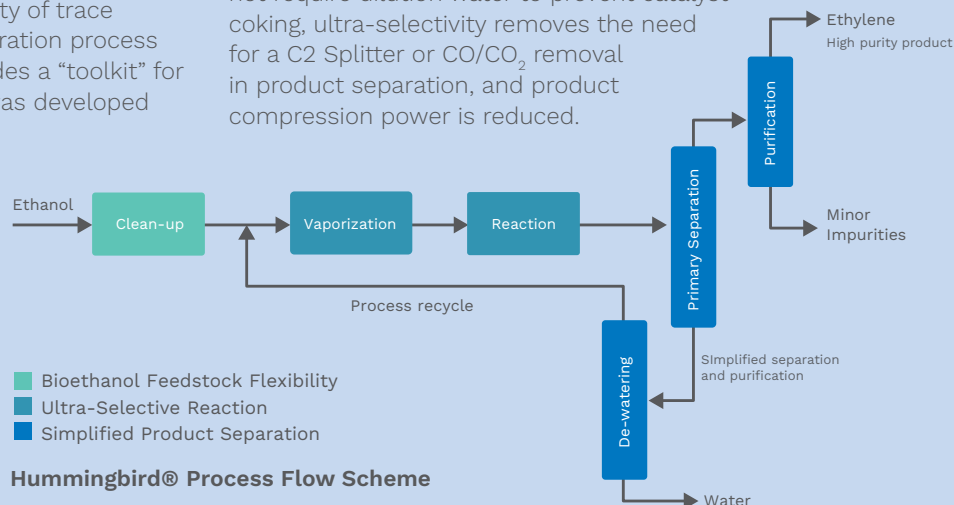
ty of trace
ration process
des a “toolkit” for
as developed

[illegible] coking, ultra-selectivity removes the need for a C2 Splitter or CO/CO$_2$ removal in product separation, and product compression power is reduced.

Ethanol
Clean-up
Vaporization
Reaction
Primary Separation
Purification
Ethylene
High purity product
Minor Impurities
Process recycle
De-watering
SImplified separation and purification
Water

Bioethanol Feedstock Flexibility
Ultra-Selective Reaction
Simplified Product Separation

Hummingbird® Process Flow Scheme